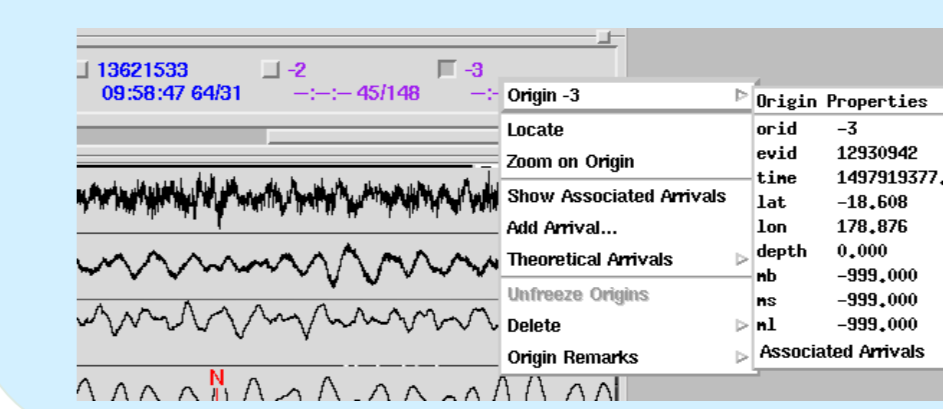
13621533
09:58:47 64/31

-2
—:—:— 45/148

-3
—:—

Origin -3
Locate
Zoom on Origin
Show Associated Arrivals
Add Arrival...
Theoretical Arrivals
Unfreeze Origins
Delete
Origin Remarks

Origin Properties
| | |
|---|---|
| orid | -3 |
| evid | 12930942 |
| time | 1497919377. |
| lat | -18.608 |
| lon | 178.876 |
| depth | 0.000 |
| mb | -999.000 |
| ms | -999.000 |
| ml | -999.000 |

Associated Arrivals

N